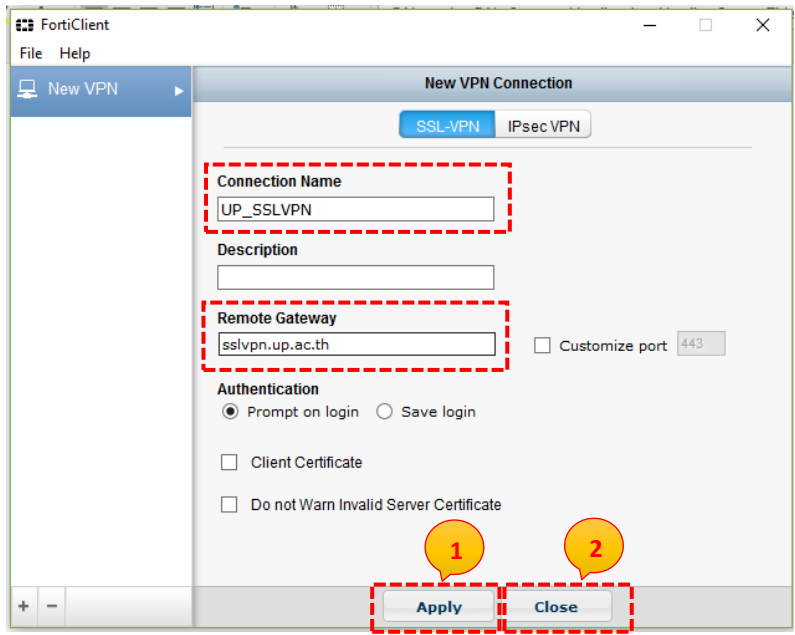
FortiClient

File Help

New VPN

New VPN Connection

SSL-VPN IPsec VPN

Connection Name

UP_SSLVPN

Description

Remote Gateway

sslvpn.up.ac.th

Customize port 443

Authentication

Prompt on login Save login

Client Certificate

Do not Warn Invalid Server Certificate

1

2

+ −

Apply

Close